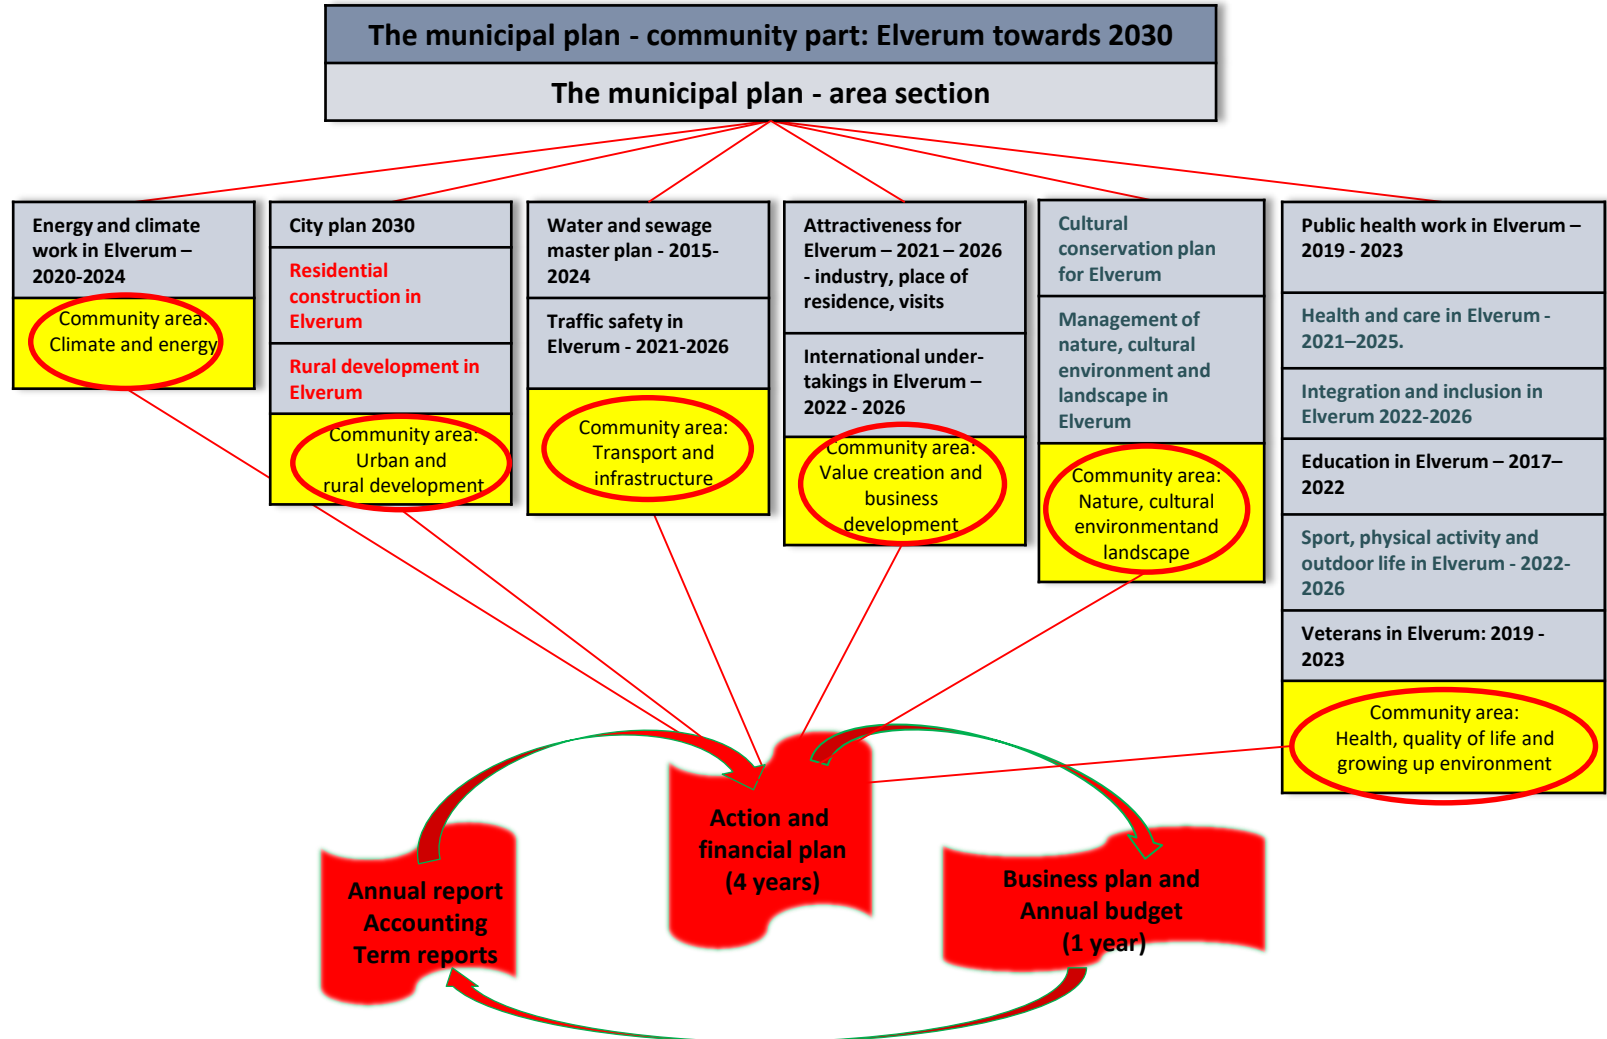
The municipal plan - community part: Elverum towards 2030

The municipal plan - area section

Energy and climate work in Elverum – 2020-2024

Community area: Climate and energy

City plan 2030

Residential construction in Elverum

Rural development in Elverum

Community area: Urban and rural development

Water and sewage master plan - 2015-2024

Traffic safety in Elverum - 2021-2026

Community area: Transport and infrastructure

Attractiveness for Elverum – 2021 – 2026 - industry, place of residence, visits

International undertakings in Elverum – 2022 - 2026

Community area: Value creation and business development

Cultural conservation plan for Elverum

Management of nature, cultural environment and landscape in Elverum

Community area: Nature, cultural environmentand landscape

Public health work in Elverum – 2019 - 2023

Health and care in Elverum - 2021–2025.

Integration and inclusion in Elverum 2022-2026

Education in Elverum – 2017–2022

Sport, physical activity and outdoor life in Elverum - 2022-2026

Veterans in Elverum: 2019 - 2023

Community area: Health, quality of life and growing up environment

Action and financial plan (4 years)

Annual report Accounting Term reports

Business plan and Annual budget (1 year)